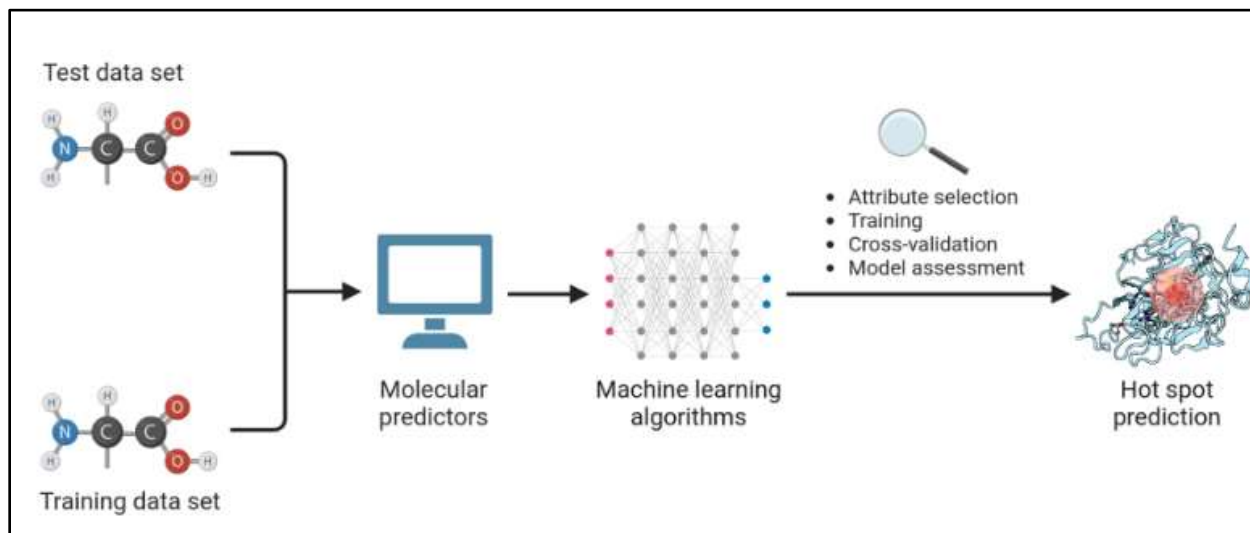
Test data set

H N C C O O H H H

Training data set

H N C C O O H H H

Molecular predictors

Machine learning algorithms

• Attribute selection
• Training
• Cross-validation
• Model assessment

Hot spot prediction